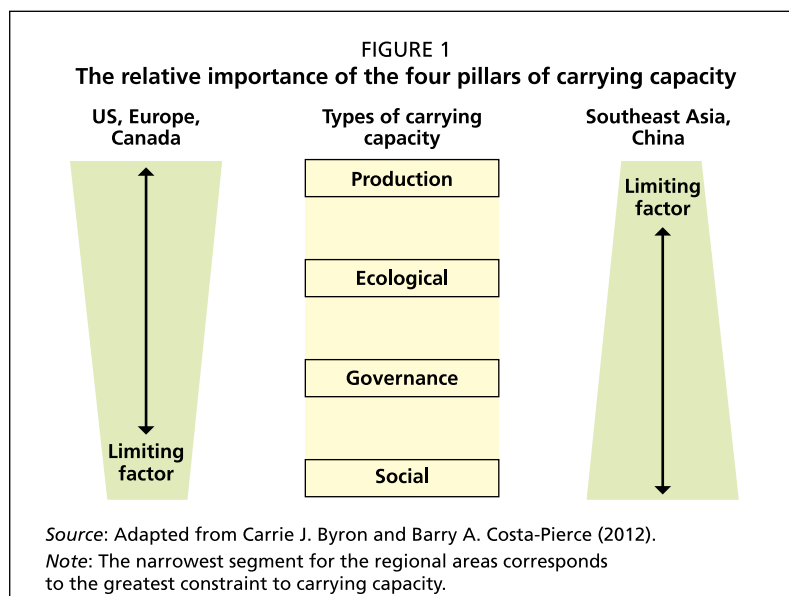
FIGURE 1
The relative importance of the four pillars of carrying capacity

US, Europe, Canada

Limiting factor

Types of carrying capacity

Production

Ecological

Governance

Social

Southeast Asia, China

Limiting factor

Source: Adapted from Carrie J. Byron and Barry A. Costa-Pierce (2012).
Note: The narrowest segment for the regional areas corresponds to the greatest constraint to carrying capacity.